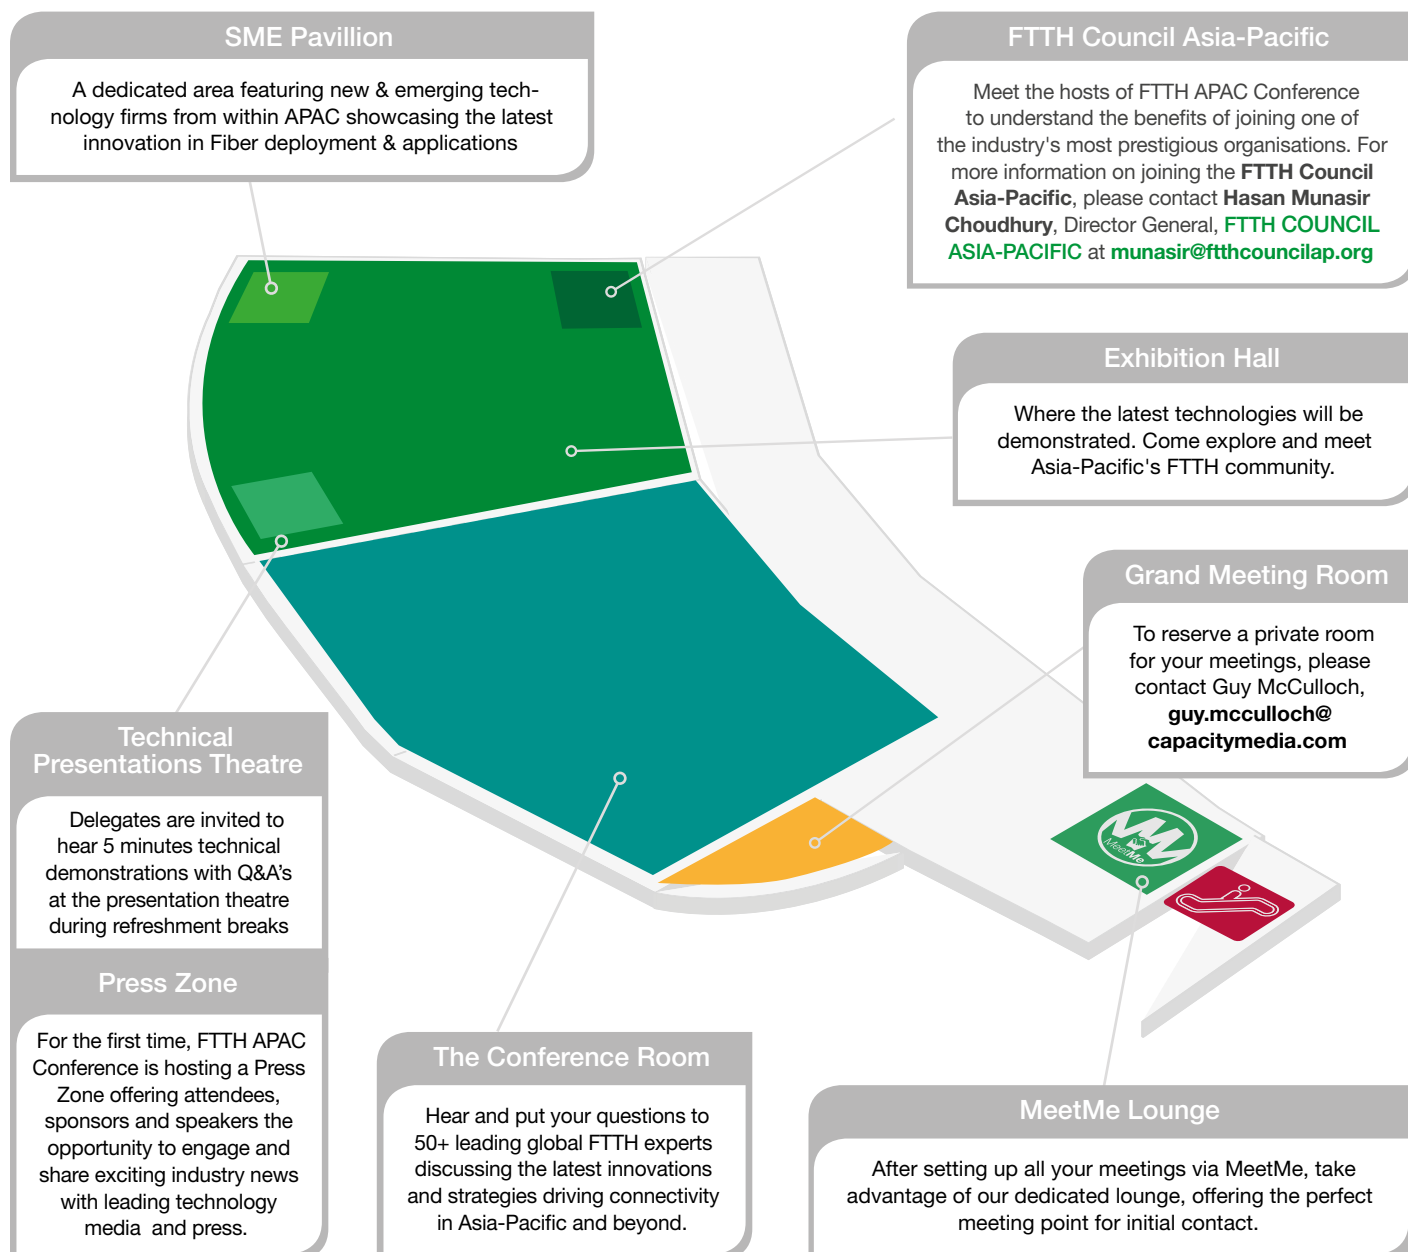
SME Pavillion

A dedicated area featuring new & emerging technology firms from within APAC showcasing the latest innovation in Fiber deployment & applications

FTTH Council Asia-Pacific

Meet the hosts of FTTH APAC Conference to understand the benefits of joining one of the industry's most prestigious organisations. For more information on joining the **FTTH Council Asia-Pacific**, please contact **Hasan Munasir Choudhury**, Director General, FTTH COUNCIL ASIA-PACIFIC at **munasir@ftthcouncilap.org**

Exhibition Hall

Where the latest technologies will be demonstrated. Come explore and meet Asia-Pacific's FTTH community.

Grand Meeting Room

To reserve a private room for your meetings, please contact Guy McCulloch, **guy.mcculloch@ capacitymedia.com**

Technical Presentations Theatre

Delegates are invited to hear 5 minutes technical demonstrations with Q&A's at the presentation theatre during refreshment breaks

Press Zone

For the first time, FTTH APAC Conference is hosting a Press Zone offering attendees, sponsors and speakers the opportunity to engage and share exciting industry news with leading technology media and press.

The Conference Room

Hear and put your questions to 50+ leading global FTTH experts discussing the latest innovations and strategies driving connectivity in Asia-Pacific and beyond.

MeetMe

MeetMe Lounge

After setting up all your meetings via MeetMe, take advantage of our dedicated lounge, offering the perfect meeting point for initial contact.